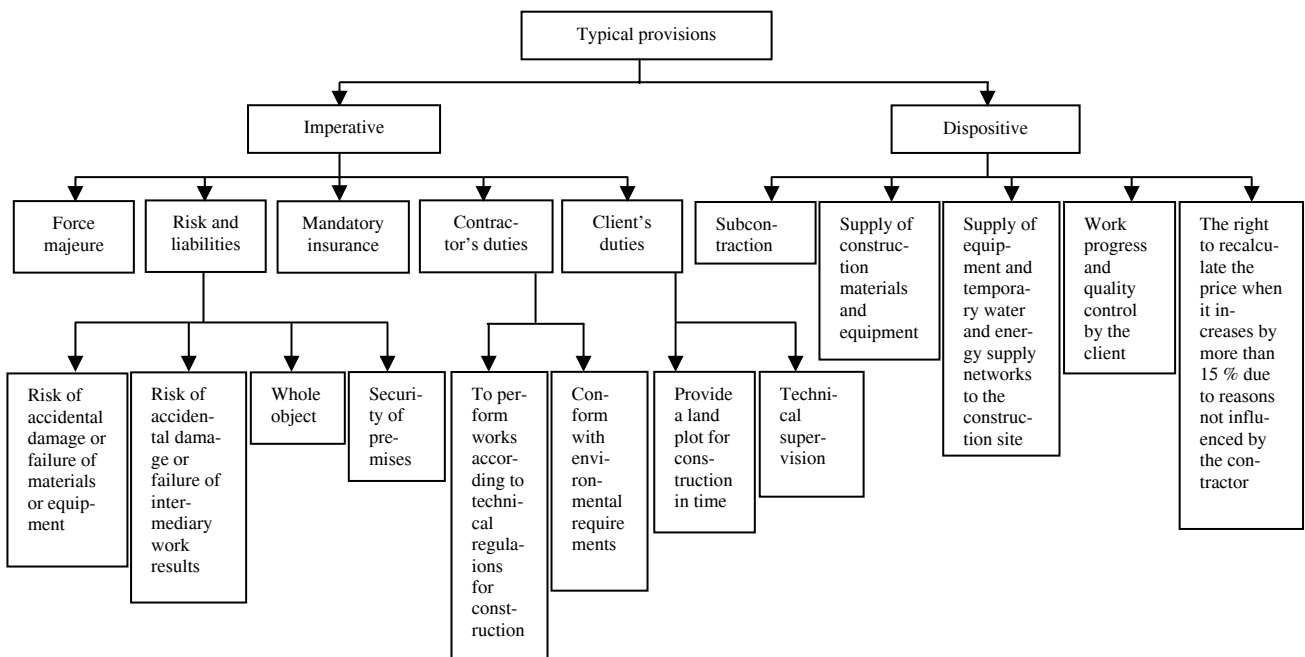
Typical provisions

Imperative

Dispositive

Force majeure

Risk and liabilities

Mandatory insurance

Contractor's duties

Client's duties

Subcontraction

Supply of construction materials and equipment

Supply of equipment and temporary water and energy supply networks to the construction site

Work progress and quality control by the client

The right to recalculate the price when it increases by more than 15 % due to reasons not influenced by the contractor

Risk of accidental damage or failure of materials or equipment

Risk of accidental damage or failure of intermediary work results

Whole object

Security of premises

To perform works according to technical regulations for construction

Conform with environmental requirements

Provide a land plot for construction in time

Technical supervision